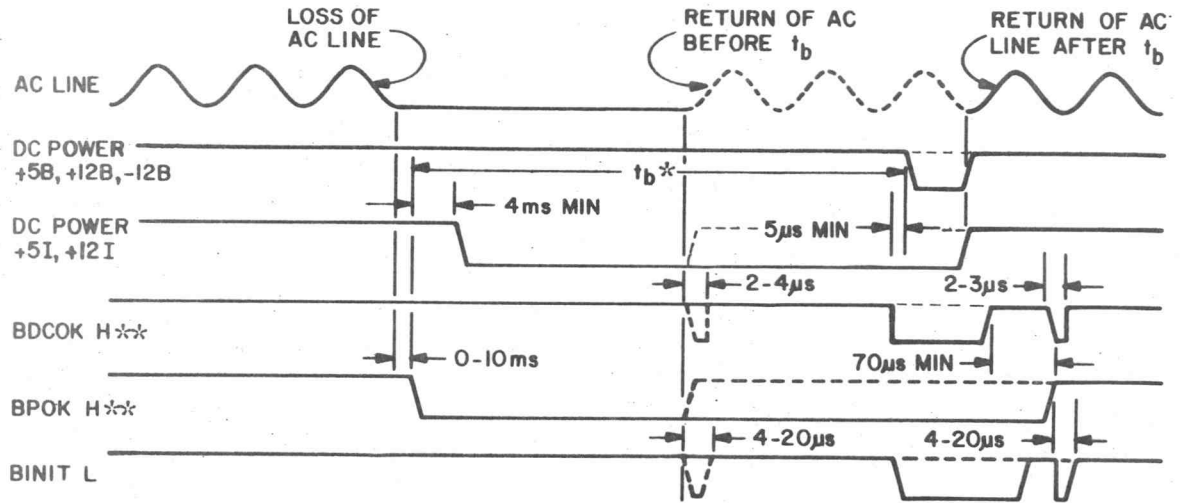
LOSS OF AC LINE

RETURN OF AC BEFORE $t_b$

RETURN OF AC LINE AFTER $t_b$

AC LINE

DC POWER +5B, +12B, -12B

$t_b$*

4ms MIN

DC POWER +5I, +12I

5µs MIN

2-4µs

2-3µs

BDCOK H**

0-10ms

70µs MIN

BPOK H**

4-20µs

4-20µs

BINIT L